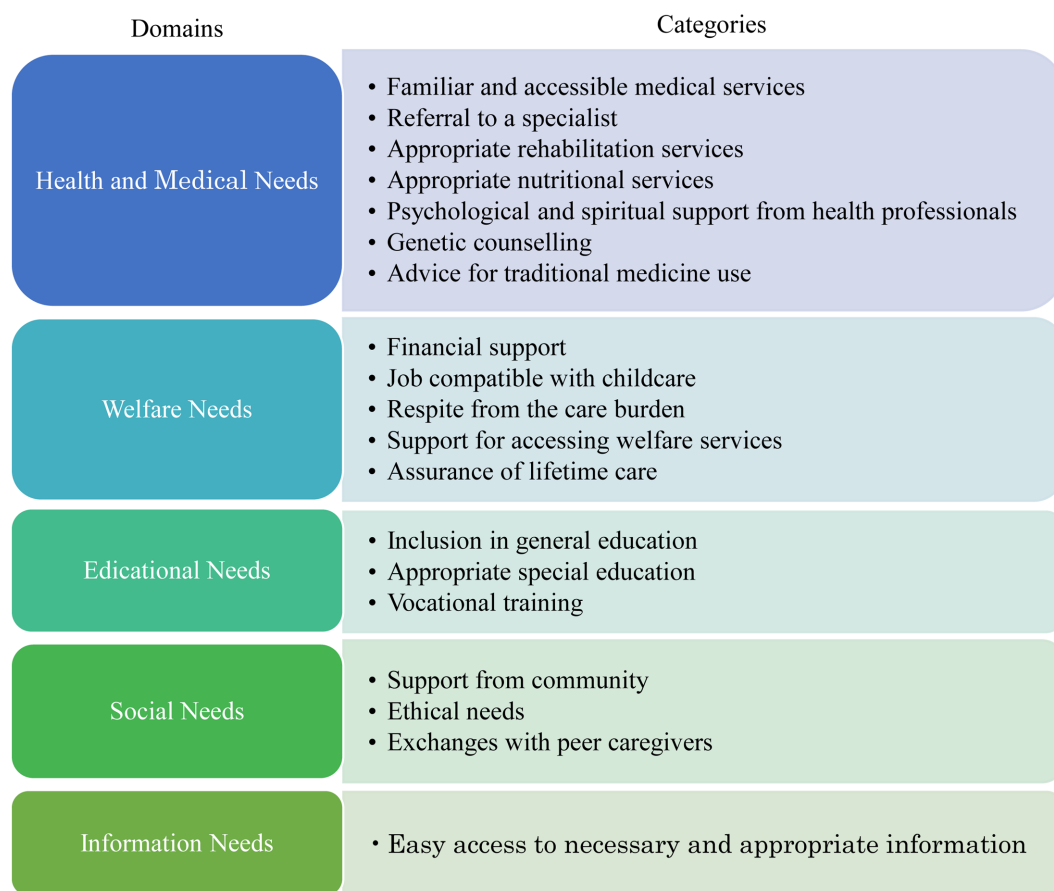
| Domains | Categories |
|---|---|
| Health and Medical Needs | • Familiar and accessible medical services<br>• Referral to a specialist<br>• Appropriate rehabilitation services<br>• Appropriate nutritional services<br>• Psychological and spiritual support from health professionals<br>• Genetic counselling<br>• Advice for traditional medicine use |
| Welfare Needs | • Financial support<br>• Job compatible with childcare<br>• Respite from the care burden<br>• Support for accessing welfare services<br>• Assurance of lifetime care |
| Edicational Needs | • Inclusion in general education<br>• Appropriate special education<br>• Vocational training |
| Social Needs | • Support from community<br>• Ethical needs<br>• Exchanges with peer caregivers |
| Information Needs | • Easy access to necessary and appropriate information |